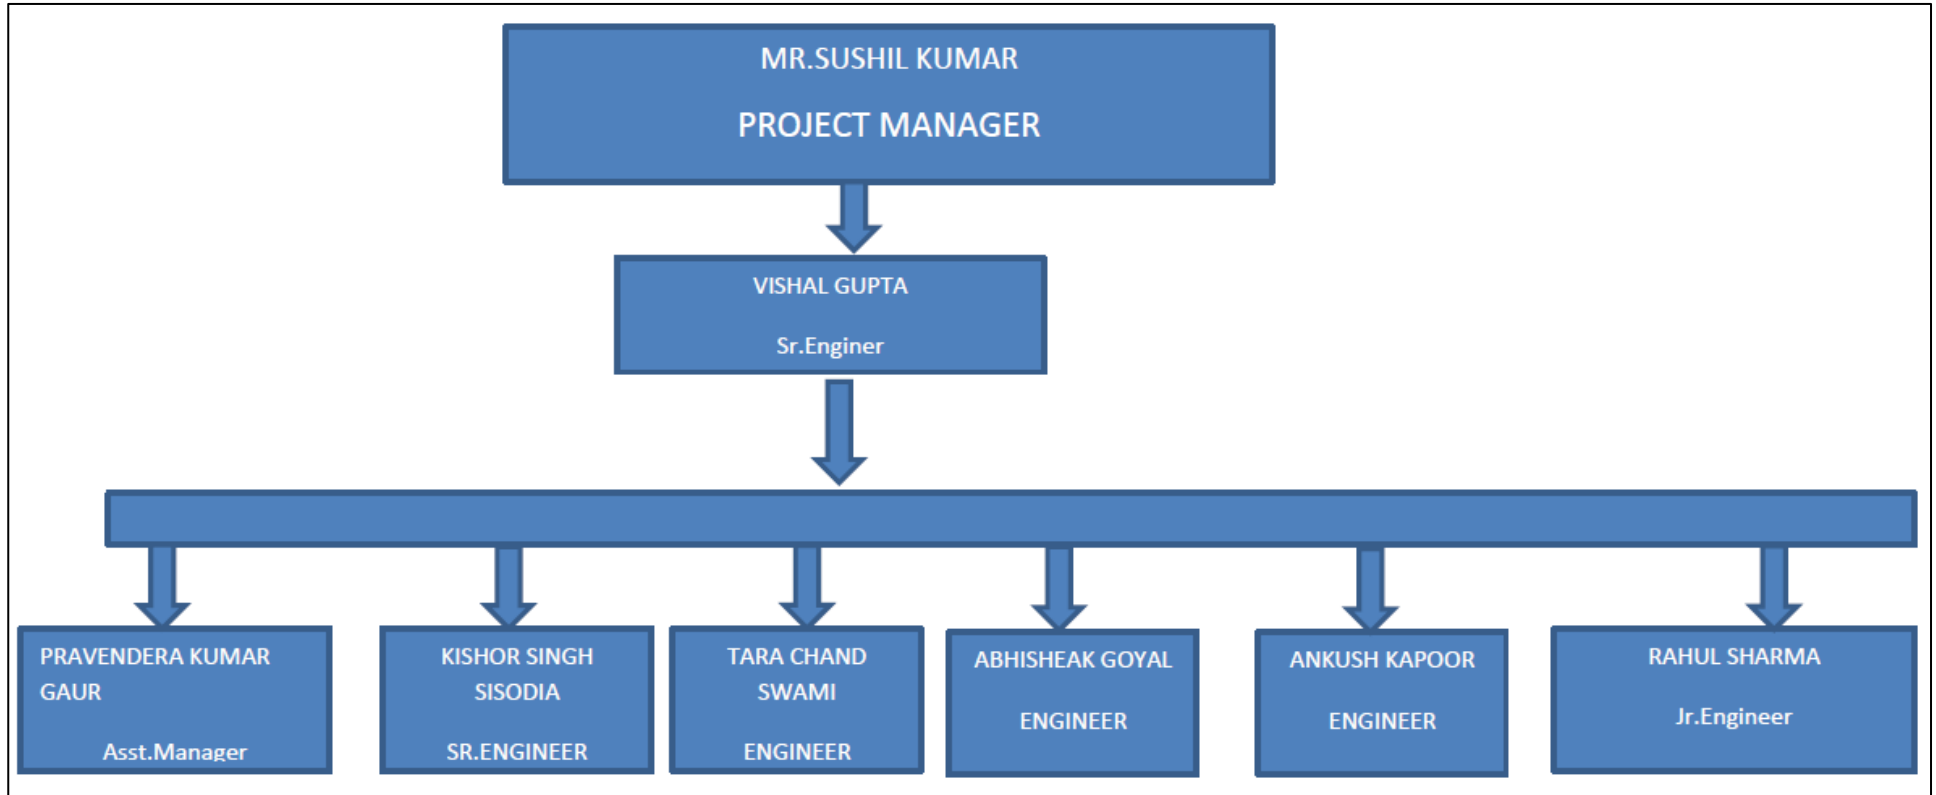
MR.SUSHIL KUMAR

PROJECT MANAGER

VISHAL GUPTA

Sr.Enginer

PRAVENDERA KUMAR GAUR

Asst.Manager

KISHOR SINGH SISODIA

SR.ENGINEER

TARA CHAND SWAMI

ENGINEER

ABHISHEAK GOYAL

ENGINEER

ANKUSH KAPOOR

ENGINEER

RAHUL SHARMA

Jr.Engineer